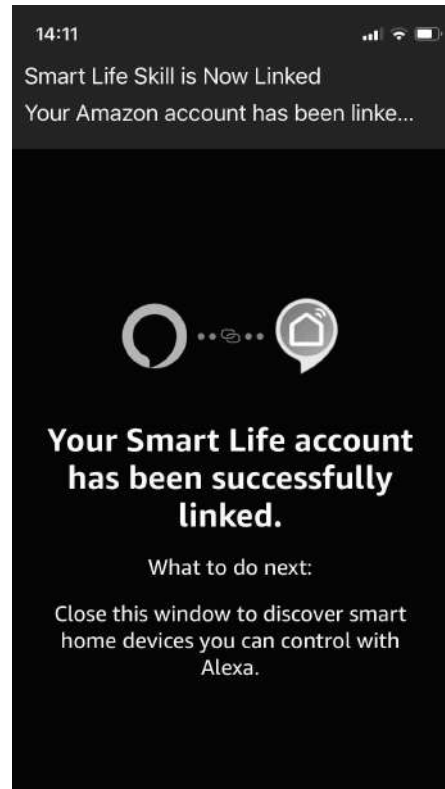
14:11

Smart Life Skill is Now Linked
Your Amazon account has been linke...

Your Smart Life account has been successfully linked.

What to do next:

Close this window to discover smart home devices you can control with Alexa.